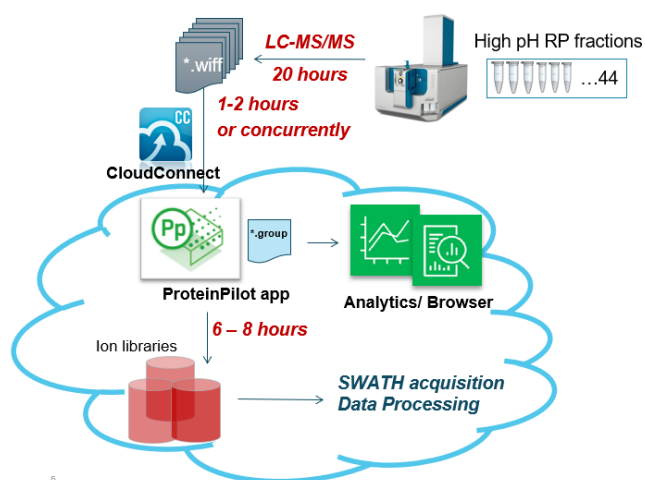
High pH RP fractions

…44

LC-MS/MS
20 hours

*.wiff

1-2 hours
or concurrently

CC

CloudConnect

Pp

*.group

ProteinPilot app

Analytics/ Browser

6 – 8 hours

Ion libraries

SWATH acquisition
Data Processing

5